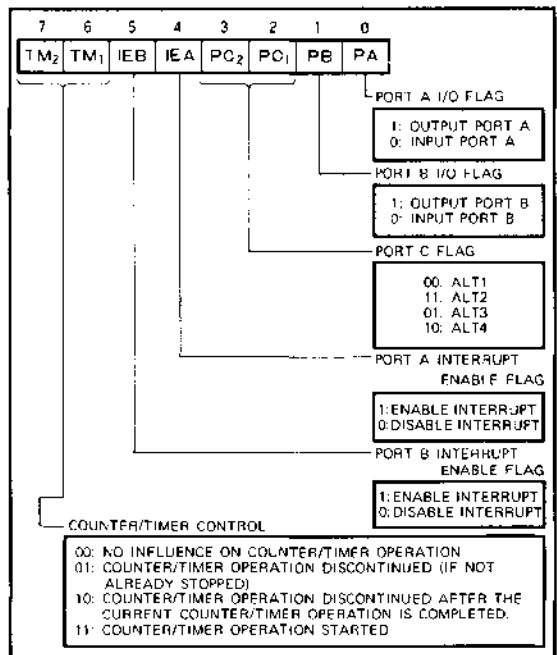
| 7 | 6 | 5 | 4 | 3 | 2 | 1 | 0 |
|---|---|---|---|---|---|---|---|
| $TM_2$ | $TM_1$ | IEB | IEA | $PC_2$ | $PC_1$ | PB | PA |

PORT A I/O FLAG

1: OUTPUT PORT A
0: INPUT PORT A

PORT B I/O FLAG

1: OUTPUT PORT B
0: INPUT PORT B

PORT C FLAG

00: ALT1
11: ALT2
01: ALT3
10: ALT4

PORT A INTERRUPT ENABLE FLAG

1: ENABLE INTERRUPT
0: DISABLE INTERRUPT

PORT B INTERRUPT ENABLE FLAG

1: ENABLE INTERRUPT
0: DISABLE INTERRUPT

COUNTER/TIMER CONTROL

00: NO INFLUENCE ON COUNTER/TIMER OPERATION
01: COUNTER/TIMER OPERATION DISCONTINUED (IF NOT ALREADY STOPPED)
10: COUNTER/TIMER OPERATION DISCONTINUED AFTER THE CURRENT COUNTER/TIMER OPERATION IS COMPLETED.
11: COUNTER/TIMER OPERATION STARTED